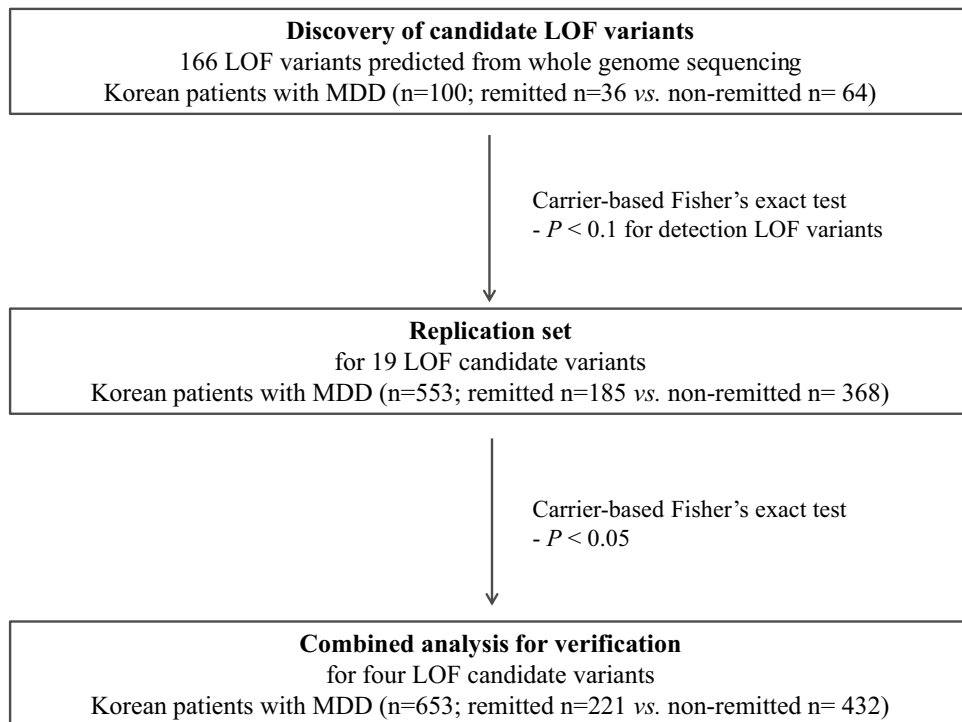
**Discovery of candidate LOF variants**
166 LOF variants predicted from whole genome sequencing
Korean patients with MDD (n=100; remitted n=36 *vs.* non-remitted n= 64)

Carrier-based Fisher's exact test
- $P < 0.1$ for detection LOF variants

**Replication set**
for 19 LOF candidate variants
Korean patients with MDD (n=553; remitted n=185 *vs.* non-remitted n= 368)

Carrier-based Fisher's exact test
- $P < 0.05$

**Combined analysis for verification**
for four LOF candidate variants
Korean patients with MDD (n=653; remitted n=221 *vs.* non-remitted n= 432)